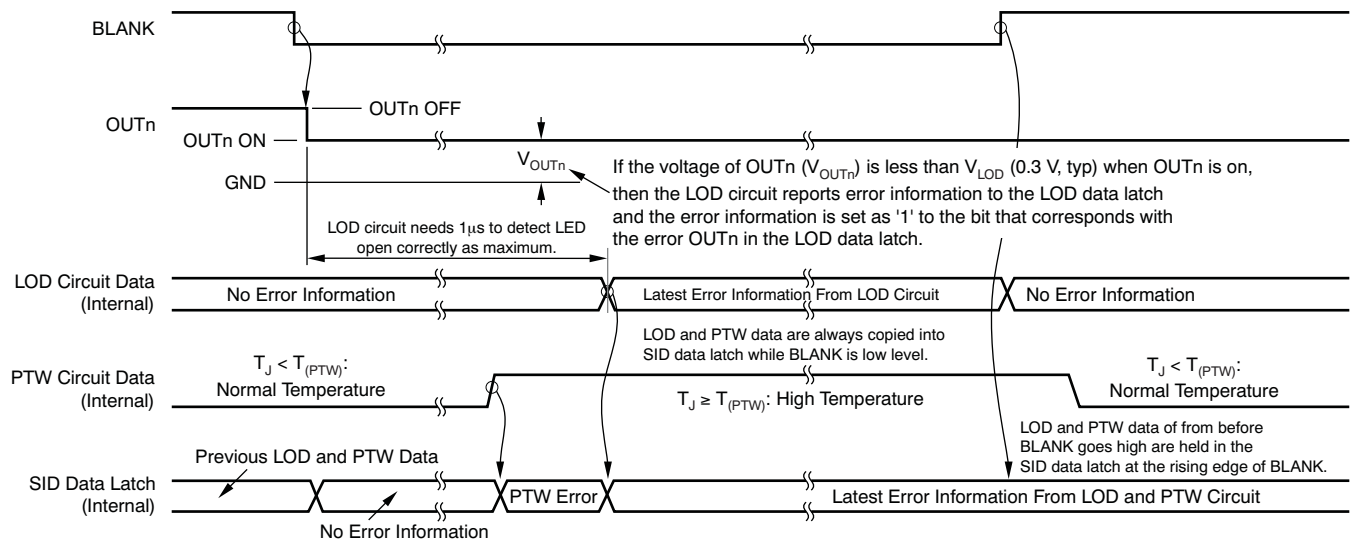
BLANK

OUTn

OUTn OFF

OUTn ON

$V_{OUTn}$

GND

If the voltage of OUTn ($V_{OUTn}$) is less than $V_{LOD}$ (0.3 V, typ) when OUTn is on, then the LOD circuit reports error information to the LOD data latch and the error information is set as '1' to the bit that corresponds with the error OUTn in the LOD data latch.

LOD circuit needs 1μs to detect LED open correctly as maximum.

LOD Circuit Data (Internal)

No Error Information

Latest Error Information From LOD Circuit

No Error Information

LOD and PTW data are always copied into SID data latch while BLANK is low level.

PTW Circuit Data (Internal)

$T_J < T_{(PTW)}$: Normal Temperature

$T_J \geq T_{(PTW)}$: High Temperature

$T_J < T_{(PTW)}$: Normal Temperature

LOD and PTW data of from before BLANK goes high are held in the SID data latch at the rising edge of BLANK.

Previous LOD and PTW Data

SID Data Latch (Internal)

PTW Error

Latest Error Information From LOD and PTW Circuit

No Error Information